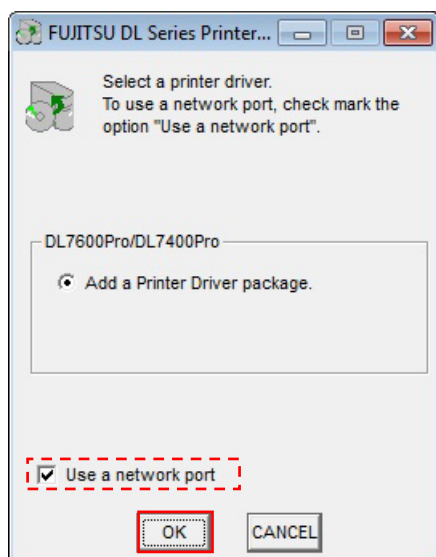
FUJITSU DL Series Printer...

Select a printer driver.
To use a network port, check mark the option "Use a network port".

DL7600Pro/DL7400Pro

Add a Printer Driver package.

Use a network port

OK

CANCEL